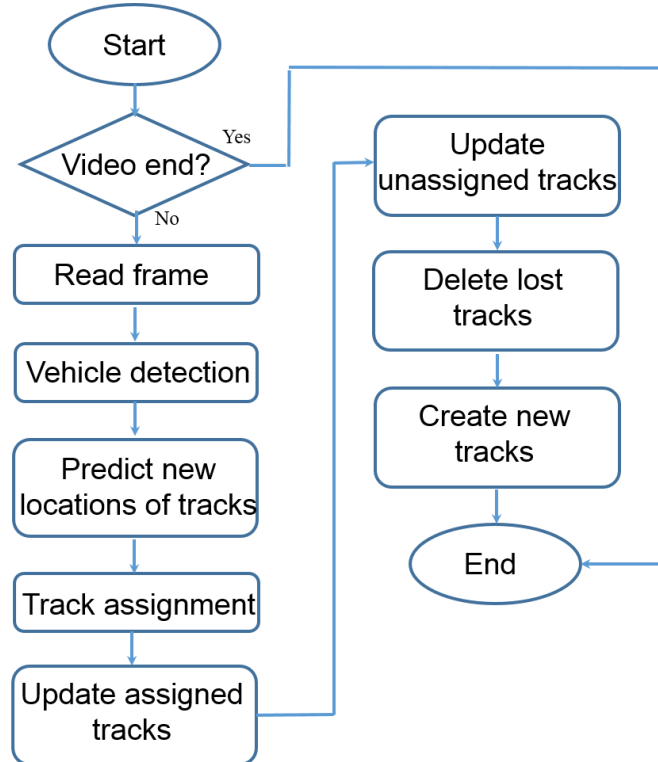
Start

Video end?

Yes

No

Read frame

Vehicle detection

Predict new locations of tracks

Track assignment

Update assigned tracks

Update unassigned tracks

Delete lost tracks

Create new tracks

End